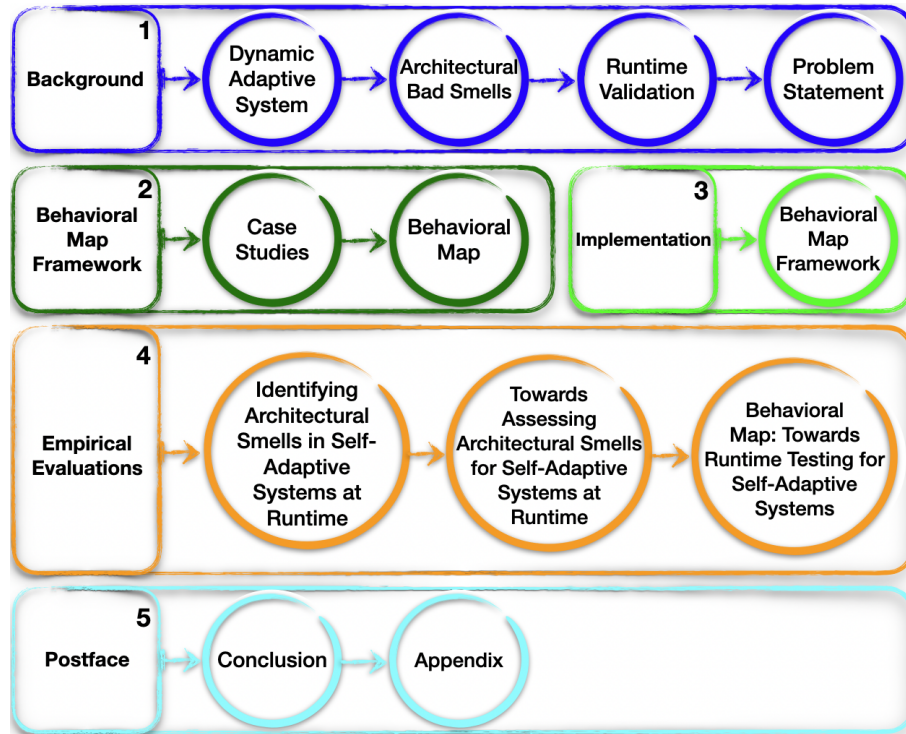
1
Background
Dynamic Adaptive System
Architectural Bad Smells
Runtime Validation
Problem Statement

2
Behavioral Map Framework
Case Studies
Behavioral Map

3
Implementation
Behavioral Map Framework

4
Empirical Evaluations
Identifying Architectural Smells in Self-Adaptive Systems at Runtime
Towards Assessing Architectural Smells for Self-Adaptive Systems at Runtime
Behavioral Map: Towards Runtime Testing for Self-Adaptive Systems

5
Postface
Conclusion
Appendix